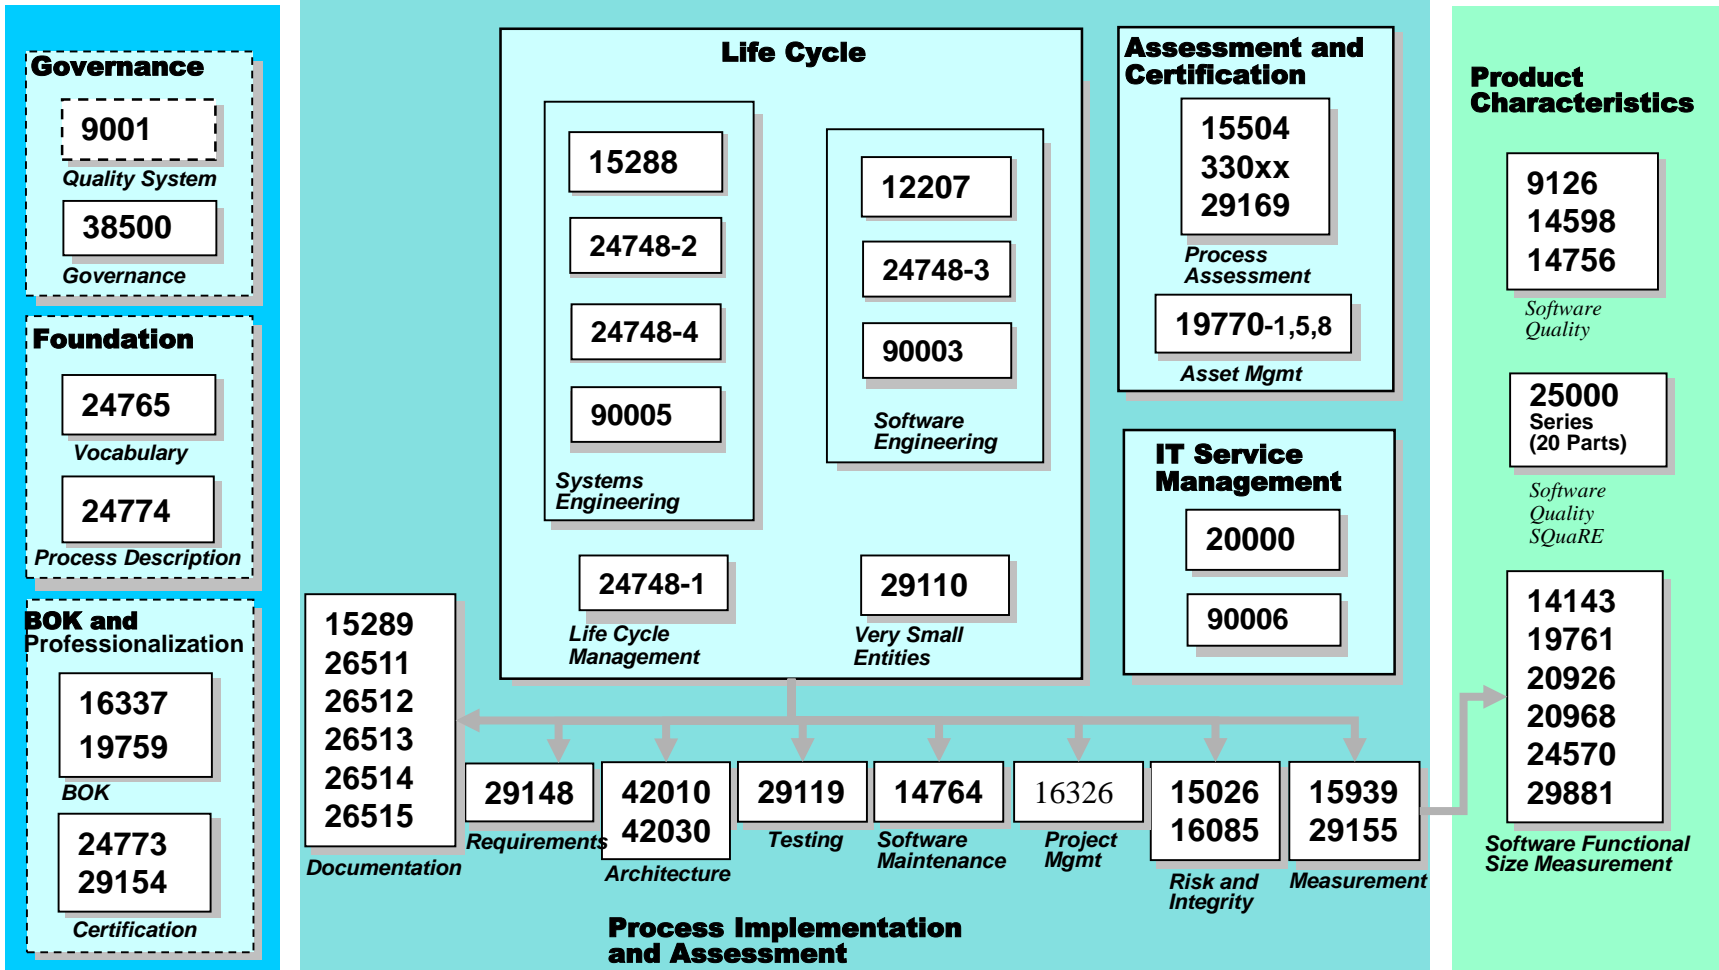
Governance

9001

Quality System

38500

Governance

Foundation

24765

Vocabulary

24774

Process Description

BOK and Professionalization

16337
19759

BOK

24773
29154

Certification

Life Cycle

15288

24748-2

24748-4

90005

Systems Engineering

12207

24748-3

90003

Software Engineering

24748-1

Life Cycle Management

29110

Very Small Entities

Assessment and Certification

15504
330xx
29169

Process Assessment

19770-1,5,8

Asset Mgmt

IT Service Management

20000

90006

Product Characteristics

9126
14598
14756

Software Quality

25000
Series
(20 Parts)

Software Quality SQuaRE

14143
19761
20926
20968
24570
29881

Software Functional Size Measurement

15289
26511
26512
26513
26514
26515

Documentation

29148

Requirements

42010
42030

Architecture

29119

Testing

14764

Software Maintenance

16326

Project Mgmt

15026
16085

Risk and Integrity

15939
29155

Measurement

Process Implementation and Assessment